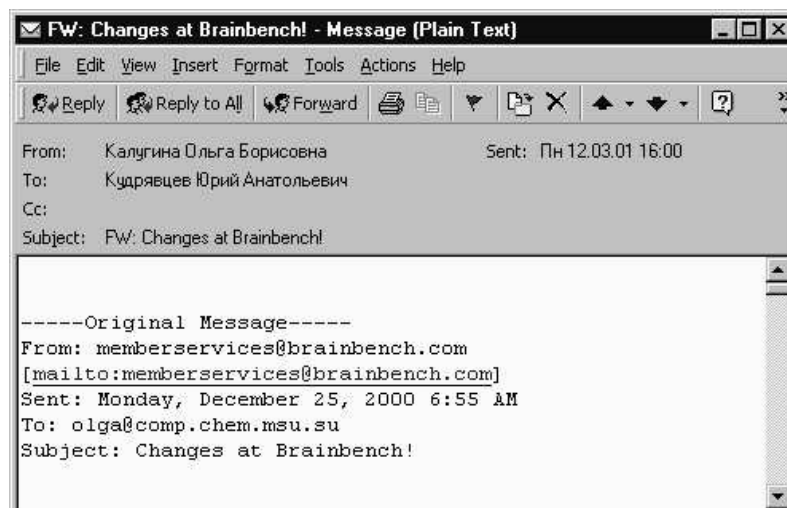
FW: Changes at Brainbench! - Message (Plain Text)

File Edit View Insert Format Tools Actions Help

Reply Reply to All Forward

From: Калугина Ольга Борисовна Sent: Пн 12.03.01 16:00
To: Кудрявцев Юрий Анатольевич
Cc:
Subject: FW: Changes at Brainbench!

-----Original Message-----
From: memberservices@brainbench.com
[mailto:memberservices@brainbench.com]
Sent: Monday, December 25, 2000 6:55 AM
To: olga@comp.chem.msu.su
Subject: Changes at Brainbench!